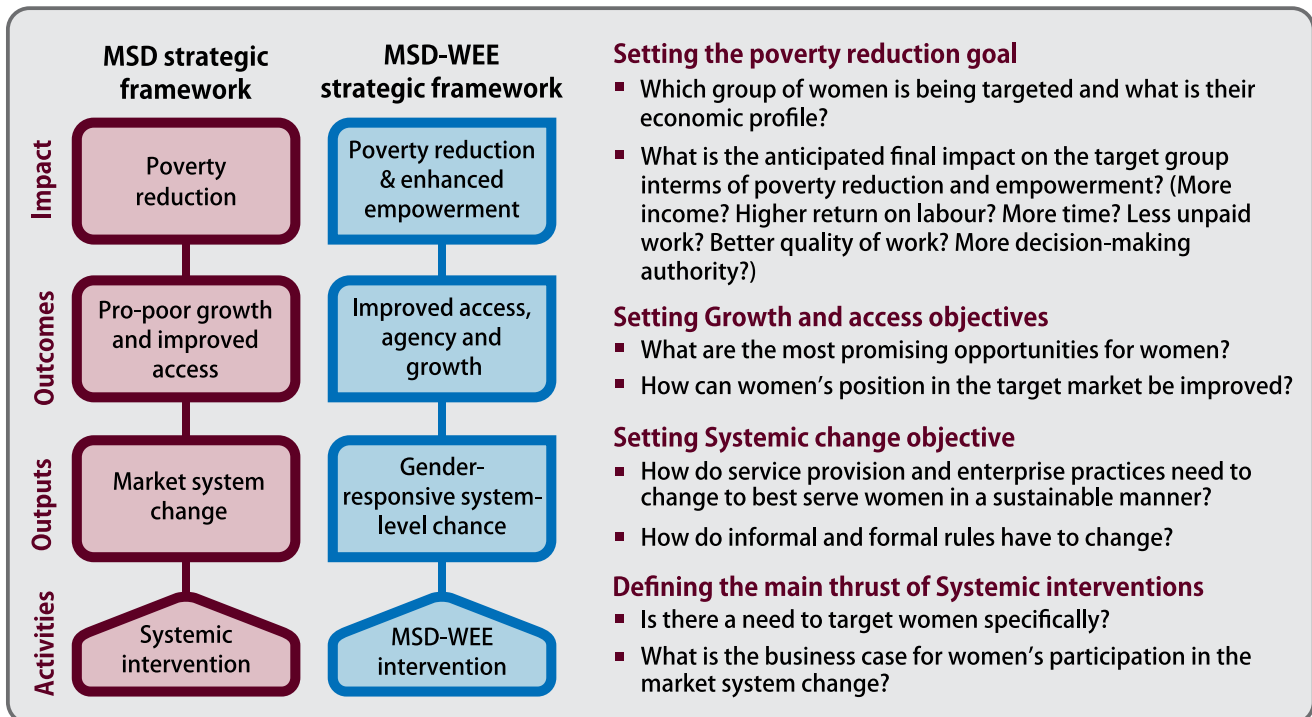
MSD strategic framework

MSD-WEE strategic framework

Impact

Poverty reduction

Poverty reduction & enhanced empowerment

Outcomes

Pro-poor growth and improved access

Improved access, agency and growth

Outputs

Market system change

Gender-responsive system-level chance

Activities

Systemic intervention

MSD-WEE intervention

Setting the poverty reduction goal
▪ Which group of women is being targeted and what is their economic profile?
▪ What is the anticipated final impact on the target group interms of poverty reduction and empowerment? (More income? Higher return on labour? More time? Less unpaid work? Better quality of work? More decision-making authority?)

Setting Growth and access objectives
▪ What are the most promising opportunities for women?
▪ How can women's position in the target market be improved?

Setting Systemic change objective
▪ How do service provision and enterprise practices need to change to best serve women in a sustainable manner?
▪ How do informal and formal rules have to change?

Defining the main thrust of Systemic interventions
▪ Is there a need to target women specifically?
▪ What is the business case for women's participation in the market system change?